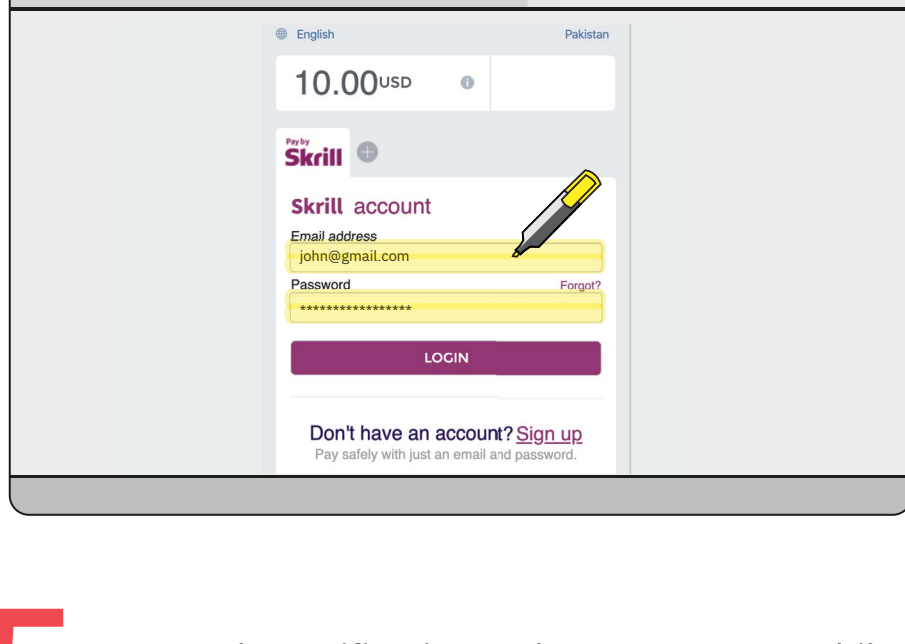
English

Pakistan

10.00USD

Pay by Skrill

Skrill account

Email address
john@gmail.com

Password
Forgot?
*****************

LOGIN

Don't have an account? Sign up
Pay safely with just an email and password.